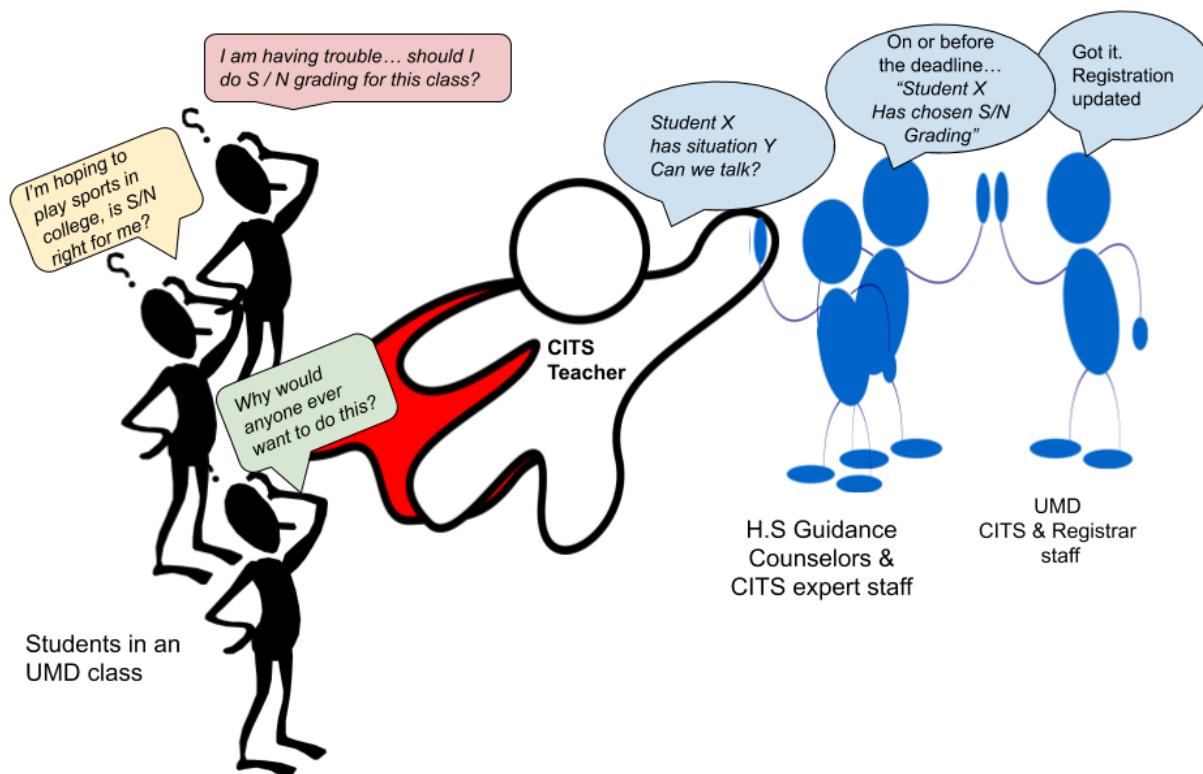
I am having trouble… should I do S / N grading for this class?

I'm hoping to play sports in college, is S/N right for me?

Why would anyone ever want to do this?

CITS Teacher

Student X has situation Y Can we talk?

On or before the deadline… "Student X Has chosen S/N Grading"

Got it. Registration updated

Students in an UMD class

H.S Guidance Counselors & CITS expert staff

UMD CITS & Registrar staff